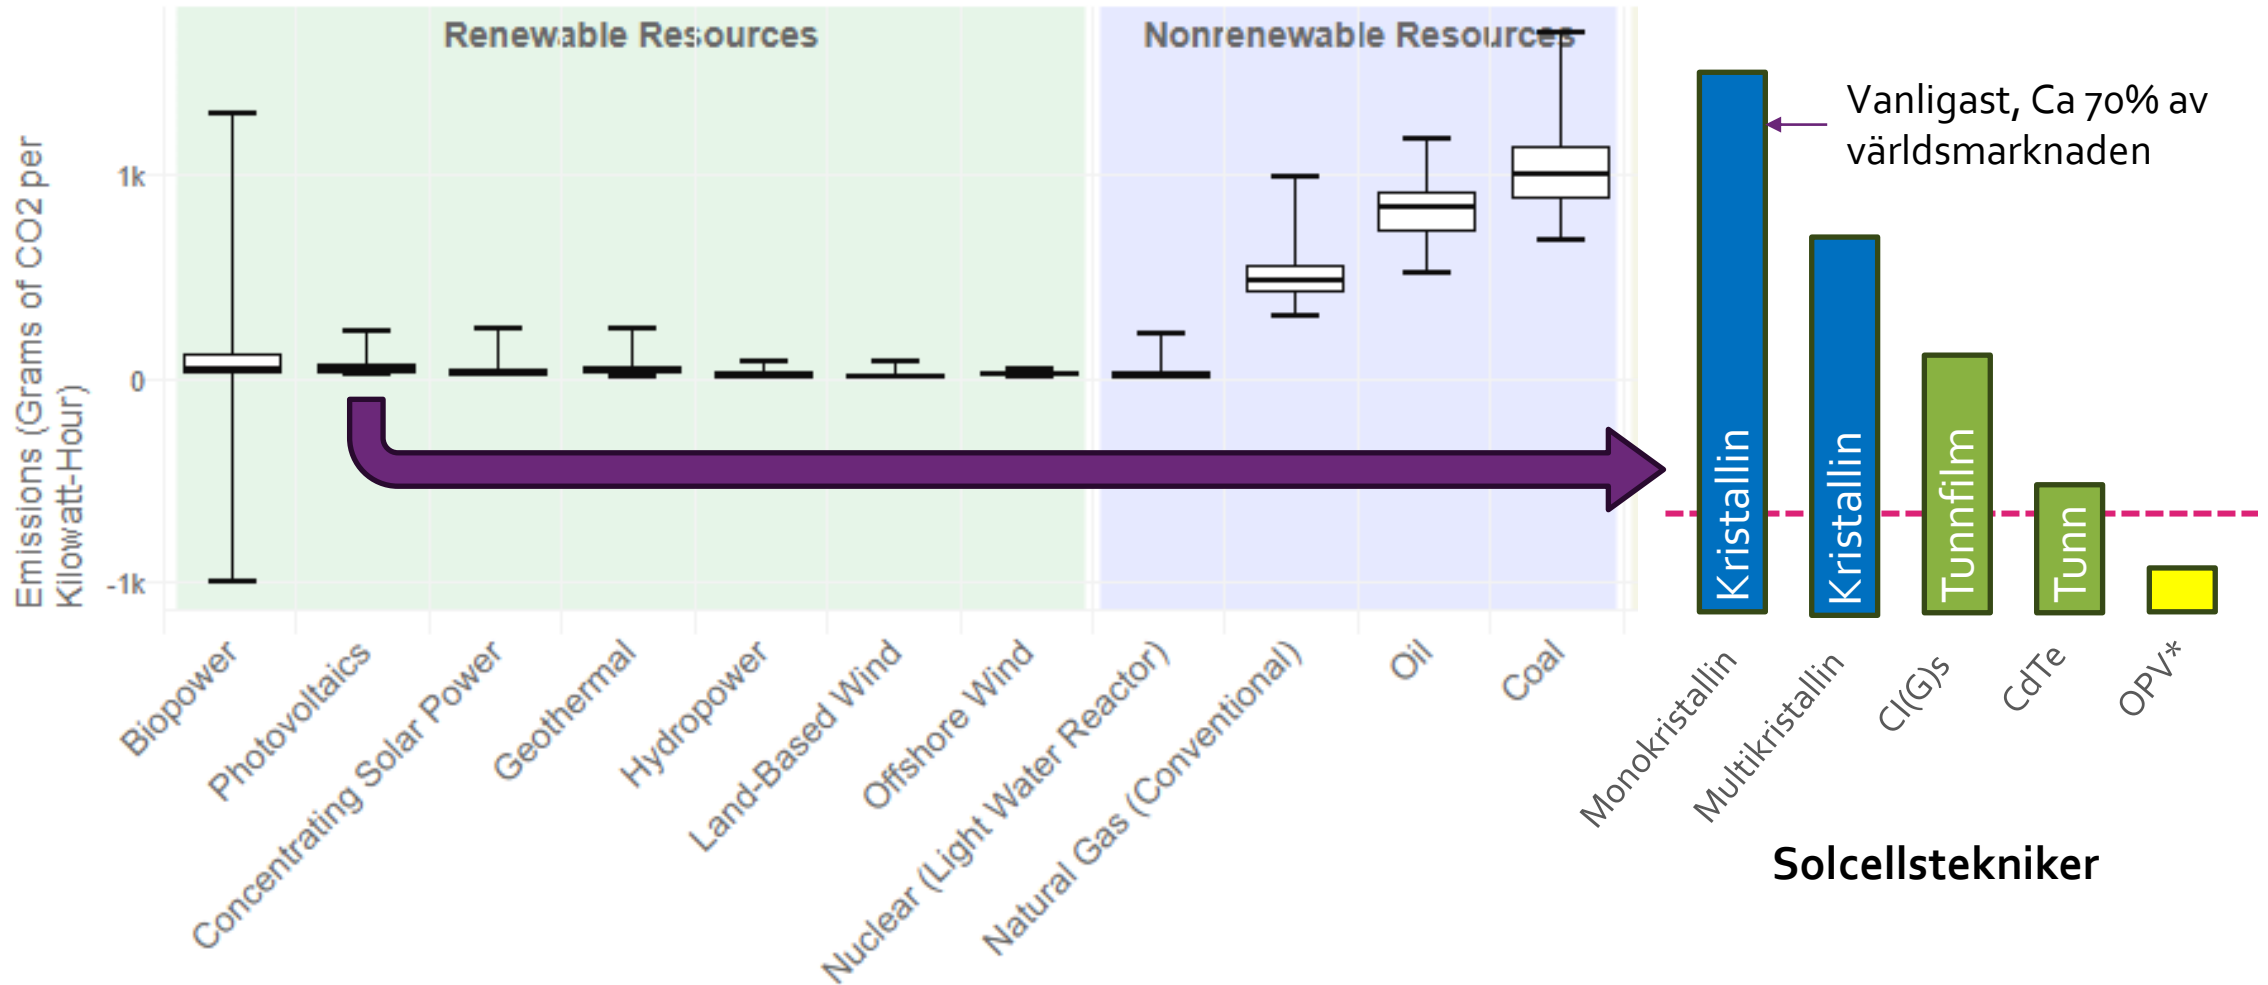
Renewable Resources

Nonrenewable Resources

Emissions (Grams of CO2 per Kilowatt-Hour)

1k

0

-1k

Biopower

Photovoltaics

Concentrating Solar Power

Geothermal

Hydropower

Land-Based Wind

Offshore Wind

Nuclear (Light Water Reactor)

Natural Gas (Conventional)

Oil

Coal

Vanligast, Ca 70% av världsmarknaden

Kristallin

Kristallin

Tunnfilm

Tunn

Monokristallin

Multikristallin

CI(G)s

CdTe

OPV*

Solcellstekniker